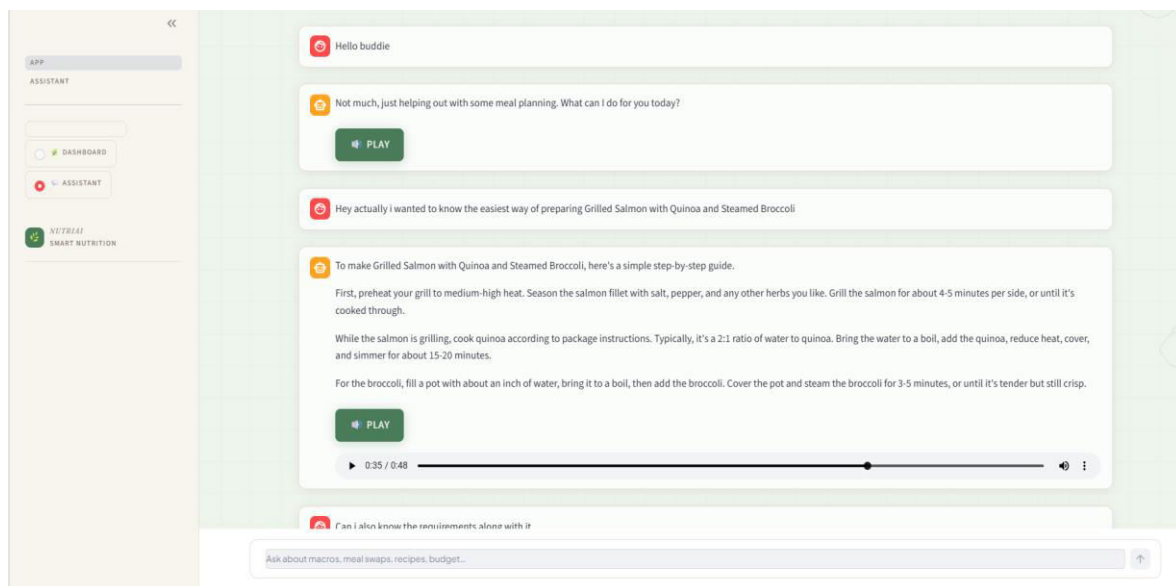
«

APP

ASSISTANT

DASHBOARD

ASSISTANT

NUTRIAI
SMART NUTRITION

Hello buddie

Not much, just helping out with some meal planning. What can I do for you today?

PLAY

Hey actually i wanted to know the easiest way of preparing Grilled Salmon with Quinoa and Steamed Broccoli

To make Grilled Salmon with Quinoa and Steamed Broccoli, here's a simple step-by-step guide.

First, preheat your grill to medium-high heat. Season the salmon fillet with salt, pepper, and any other herbs you like. Grill the salmon for about 4-5 minutes per side, or until it's cooked through.

While the salmon is grilling, cook quinoa according to package instructions. Typically, it's a 2:1 ratio of water to quinoa. Bring the water to a boil, add the quinoa, reduce heat, cover, and simmer for about 15-20 minutes.

For the broccoli, fill a pot with about an inch of water, bring it to a boil, then add the broccoli. Cover the pot and steam the broccoli for 3-5 minutes, or until it's tender but still crisp.

PLAY

0:35 / 0:48

Can i also know the requirements along with it

Ask about macros, meal swaps, recipes, budget...